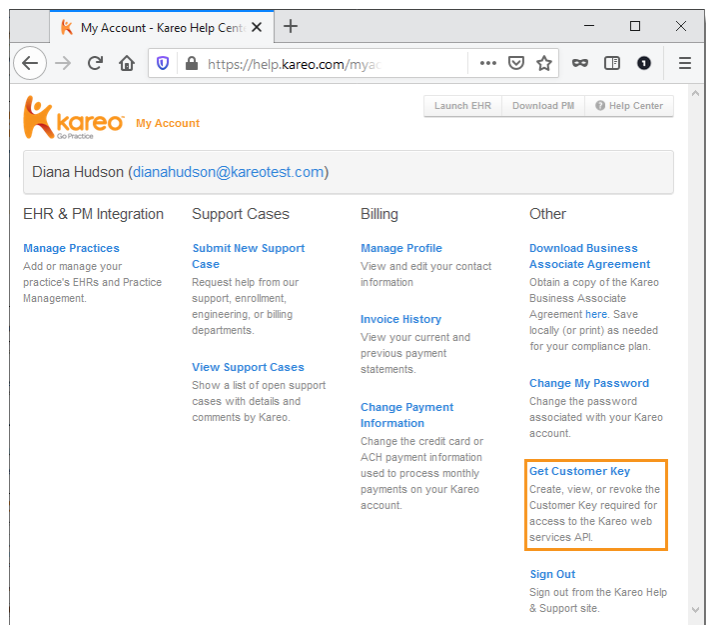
My Account - Kareo Help Cent

https://help.kareo.com/myac

kareo
Go Practice

My Account

Launch EHR | Download PM | Help Center

Diana Hudson (dianahudson@kareotest.com)

EHR & PM Integration

Manage Practices
Add or manage your practice's EHRs and Practice Management.

Support Cases

Submit New Support Case
Request help from our support, enrollment, engineering, or billing departments.

View Support Cases
Show a list of open support cases with details and comments by Kareo.

Billing

Manage Profile
View and edit your contact information

Invoice History
View your current and previous payment statements.

Change Payment Information
Change the credit card or ACH payment information used to process monthly payments on your Kareo account.

Other

Download Business Associate Agreement
Obtain a copy of the Kareo Business Associate Agreement here. Save locally (or print) as needed for your compliance plan.

Change My Password
Change the password associated with your Kareo account.

Get Customer Key
Create, view, or revoke the Customer Key required for access to the Kareo web services API.

Sign Out
Sign out from the Kareo Help & Support site.